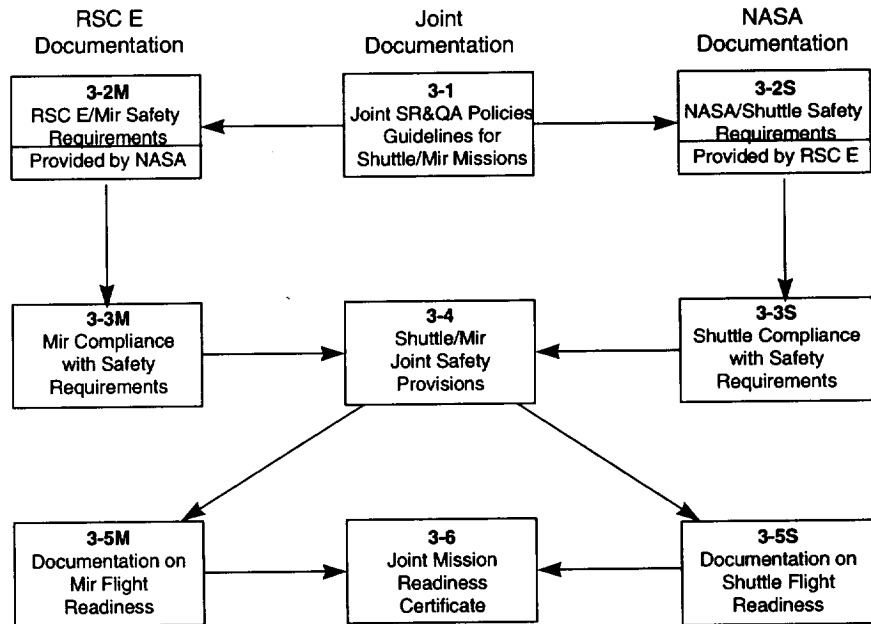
RSC E Documentation

Joint Documentation

NASA Documentation

3-2M
RSC E/Mir Safety Requirements
Provided by NASA

3-1
Joint SR&QA Policies Guidelines for Shuttle/Mir Missions

3-2S
NASA/Shuttle Safety Requirements
Provided by RSC E

3-3M
Mir Compliance with Safety Requirements

3-4
Shuttle/Mir Joint Safety Provisions

3-3S
Shuttle Compliance with Safety Requirements

3-5M
Documentation on Mir Flight Readiness

3-6
Joint Mission Readiness Certificate

3-5S
Documentation on Shuttle Flight Readiness